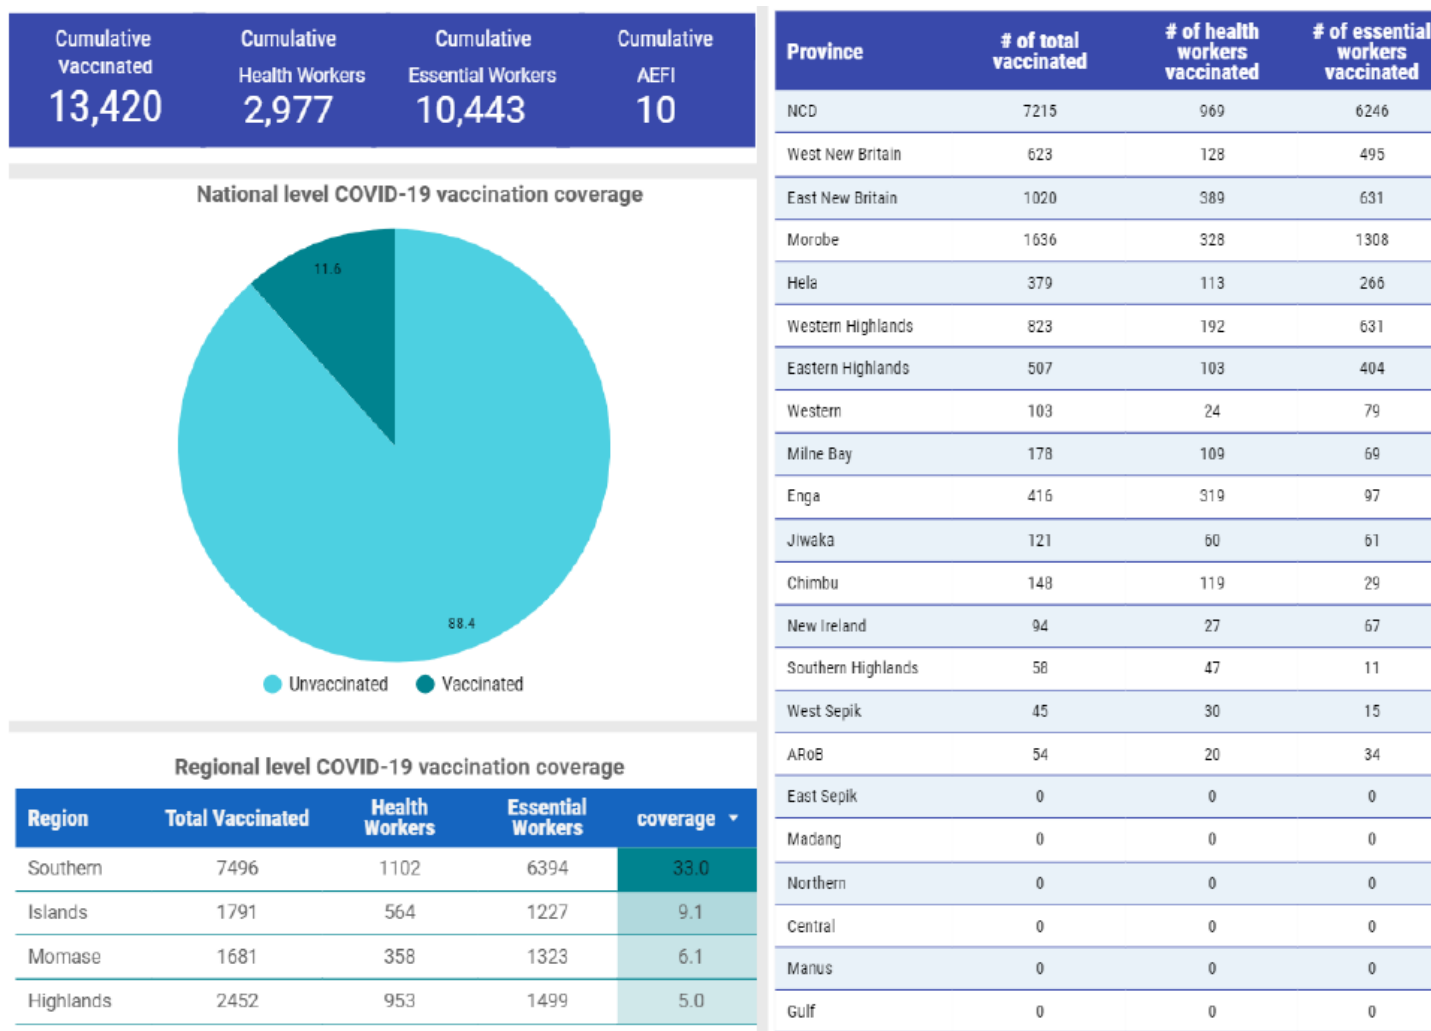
Cumulative Vaccinated
13,420

Cumulative Health Workers
2,977

Cumulative Essential Workers
10,443

Cumulative AEFI
10

National level COVID-19 vaccination coverage

11.6

88.4

Unvaccinated Vaccinated

Regional level COVID-19 vaccination coverage

| Region | Total Vaccinated | Health Workers | Essential Workers | coverage ▾ |
|---|---|---|---|---|
| Southern | 7496 | 1102 | 6394 | 33.0 |
| Islands | 1791 | 564 | 1227 | 9.1 |
| Momase | 1681 | 358 | 1323 | 6.1 |
| Highlands | 2452 | 953 | 1499 | 5.0 |

| Province | # of total vaccinated | # of health workers vaccinated | # of essential workers vaccinated |
|---|---|---|---|
| NCD | 7215 | 969 | 6246 |
| West New Britain | 623 | 128 | 495 |
| East New Britain | 1020 | 389 | 631 |
| Morobe | 1636 | 328 | 1308 |
| Hela | 379 | 113 | 266 |
| Western Highlands | 823 | 192 | 631 |
| Eastern Highlands | 507 | 103 | 404 |
| Western | 103 | 24 | 79 |
| Milne Bay | 178 | 109 | 69 |
| Enga | 416 | 319 | 97 |
| Jiwaka | 121 | 60 | 61 |
| Chimbu | 148 | 119 | 29 |
| New Ireland | 94 | 27 | 67 |
| Southern Highlands | 58 | 47 | 11 |
| West Sepik | 45 | 30 | 15 |
| ARoB | 54 | 20 | 34 |
| East Sepik | 0 | 0 | 0 |
| Madang | 0 | 0 | 0 |
| Northern | 0 | 0 | 0 |
| Central | 0 | 0 | 0 |
| Manus | 0 | 0 | 0 |
| Gulf | 0 | 0 | 0 |